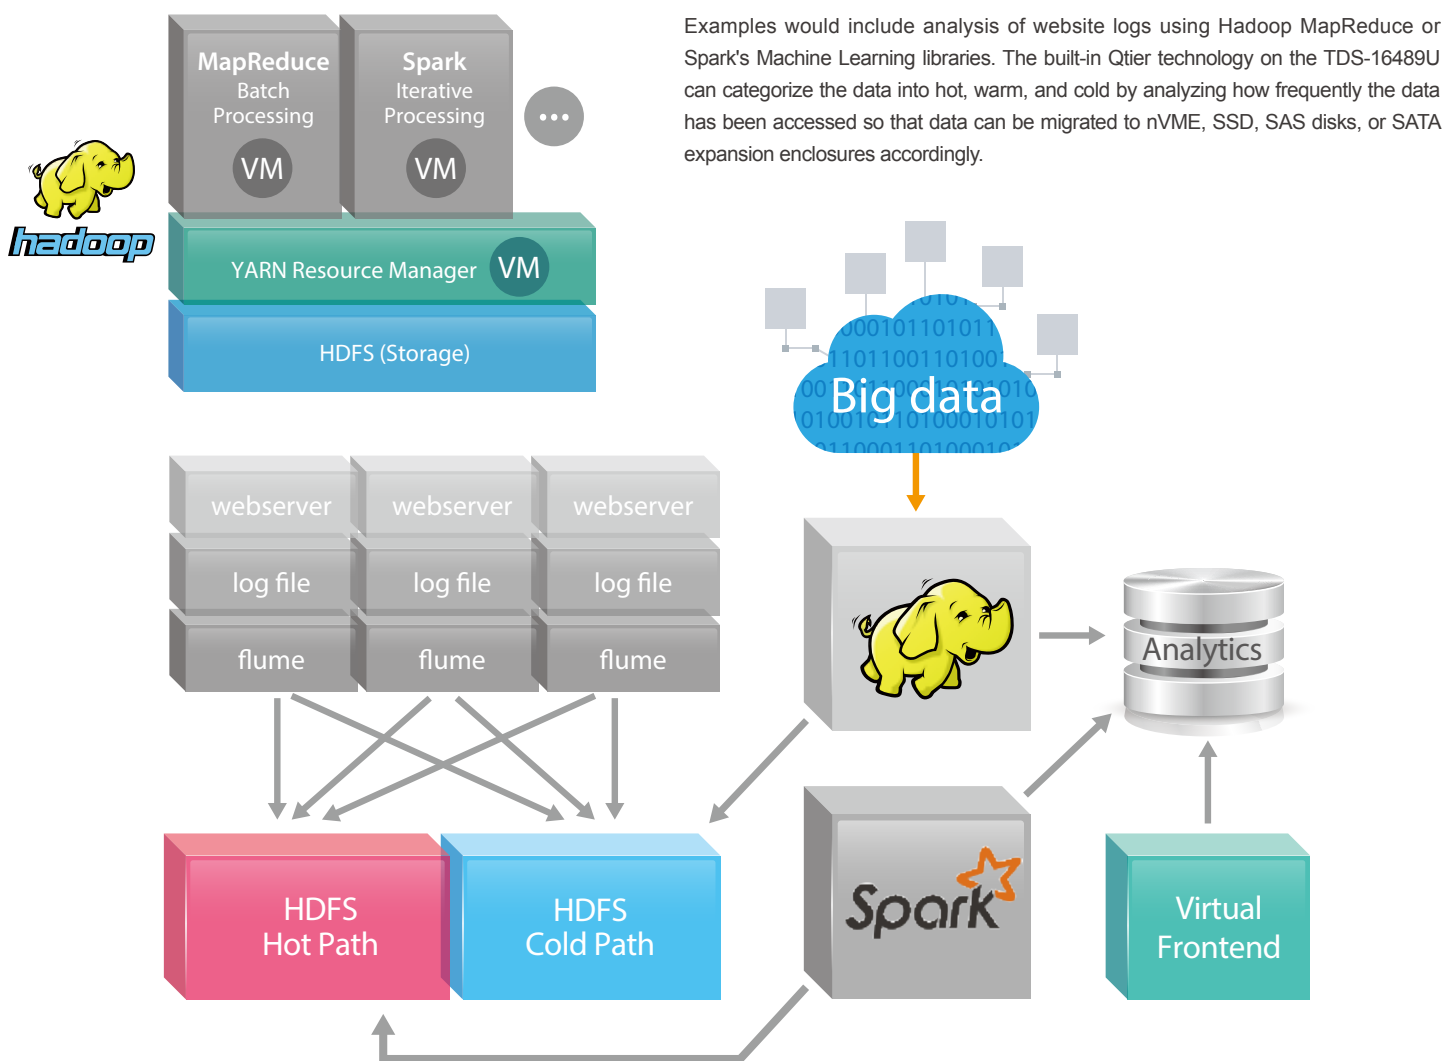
MapReduce
Batch Processing
VM

Spark
Iterative Processing
VM

...

hadoop

YARN Resource Manager VM

HDFS (Storage)

Examples would include analysis of website logs using Hadoop MapReduce or Spark's Machine Learning libraries. The built-in Qtier technology on the TDS-16489U can categorize the data into hot, warm, and cold by analyzing how frequently the data has been accessed so that data can be migrated to nVME, SSD, SAS disks, or SATA expansion enclosures accordingly.

Big data

webserver
webserver
webserver

log file
log file
log file

flume
flume
flume

Analytics

HDFS
Hot Path

HDFS
Cold Path

Spark

Virtual
Frontend